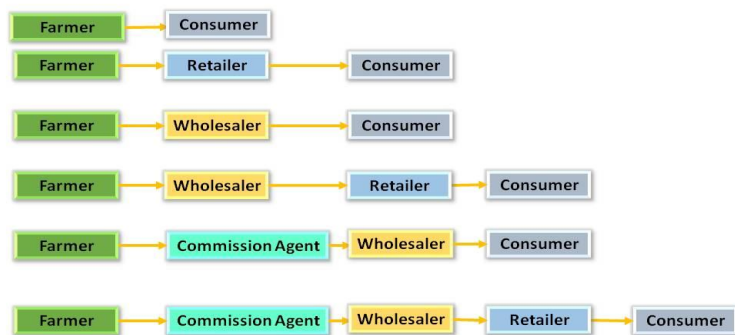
Farmer Consumer

Farmer Retailer Consumer

Farmer Wholesaler Consumer

Farmer Wholesaler Retailer Consumer

Farmer Commission Agent Wholesaler Consumer

Farmer Commission Agent Wholesaler Retailer Consumer